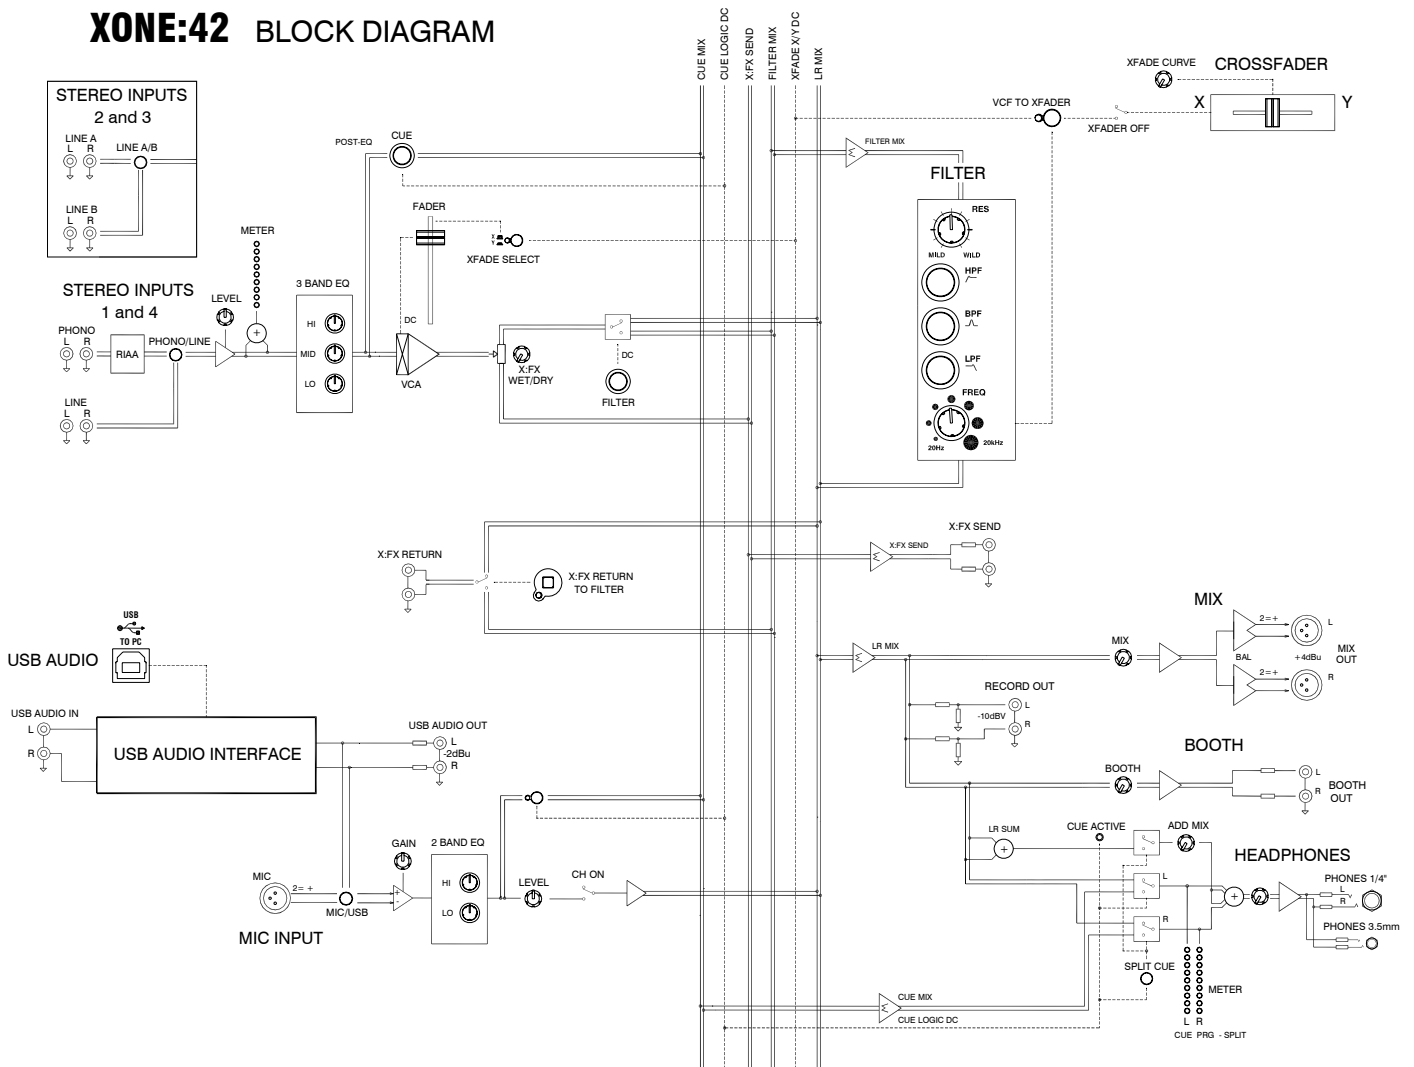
XONE:42 BLOCK DIAGRAM

CUE MIX
CUE LOGIC DC
X:FX SEND
FILTER MIX
XFADE X/Y DC
LR MIX

XFADE CURVE
CROSSFADER
X
Y
VCF TO XFADER
XFADER OFF

STEREO INPUTS
2 and 3
LINE A
L R
LINE A/B
LINE B
L R

POST-EQ
CUE
FILTER MIX
FILTER
RES
MILD WILD
HPF
BPF
LPF
FREQ
20Hz
20kHz

FADER
XFADE SELECT
METER
STEREO INPUTS
1 and 4
LEVEL
3 BAND EQ
HI
MID
LO
PHONO
L R
RIAA
PHONO/LINE
LINE
L R
DC
VCA
X:FX
WET/DRY
DC
FILTER

X:FX RETURN
X:FX RETURN
TO FILTER
X:FX SEND
X:FX SEND

USB
TO PC
USB AUDIO
MIX
LR MIX
MIX
2= +
L
BAL
+4dBu
MIX
OUT
2= +
R
RECORD OUT
L
-10dBV
R
USB AUDIO IN
L
R
USB AUDIO INTERFACE
USB AUDIO OUT
L
-2dBu
R
BOOTH
BOOTH
L
BOOTH
OUT
R

LR SUM
CUE ACTIVE
ADD MIX
HEADPHONES
L
L
R
R
PHONES 1/4"
L
R
PHONES 3.5mm
GAIN
2 BAND EQ
HI
LO
MIC
2= +
MIC/USB
MIC INPUT
LEVEL
CH ON
SPLIT CUE
METER
L R
CUE PRG - SPLIT
CUE MIX
CUE LOGIC DC